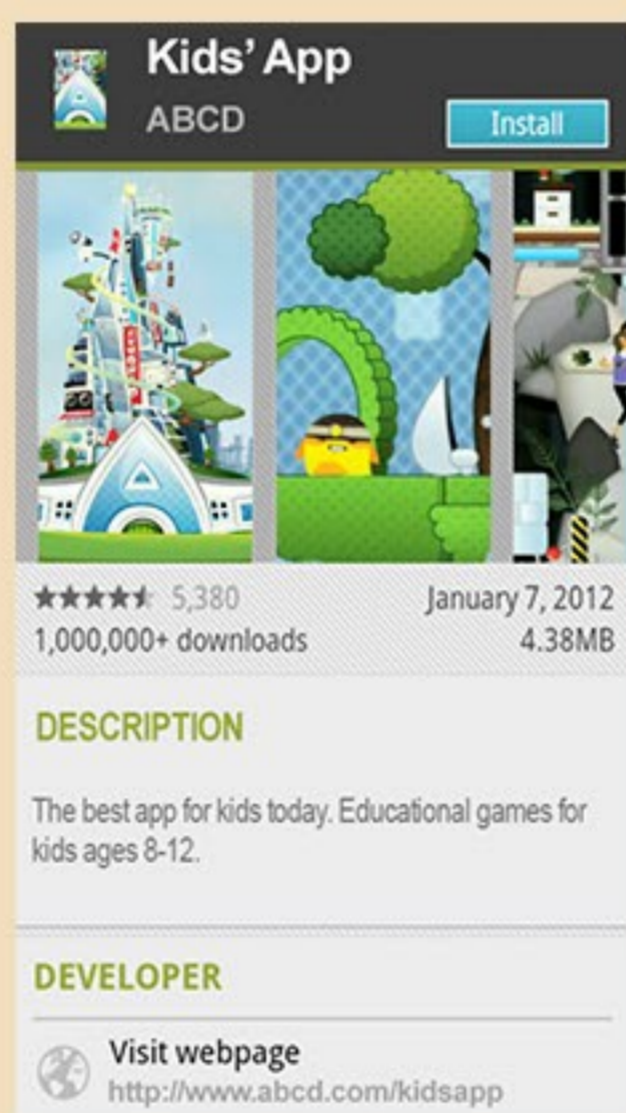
Kids' App
ABCD
Install

★★★★½ 5,380
1,000,000+ downloads
January 7, 2012
4.38MB

DESCRIPTION

The best app for kids today. Educational games for kids ages 8-12.

DEVELOPER

Visit webpage
http://www.abcd.com/kidsapp